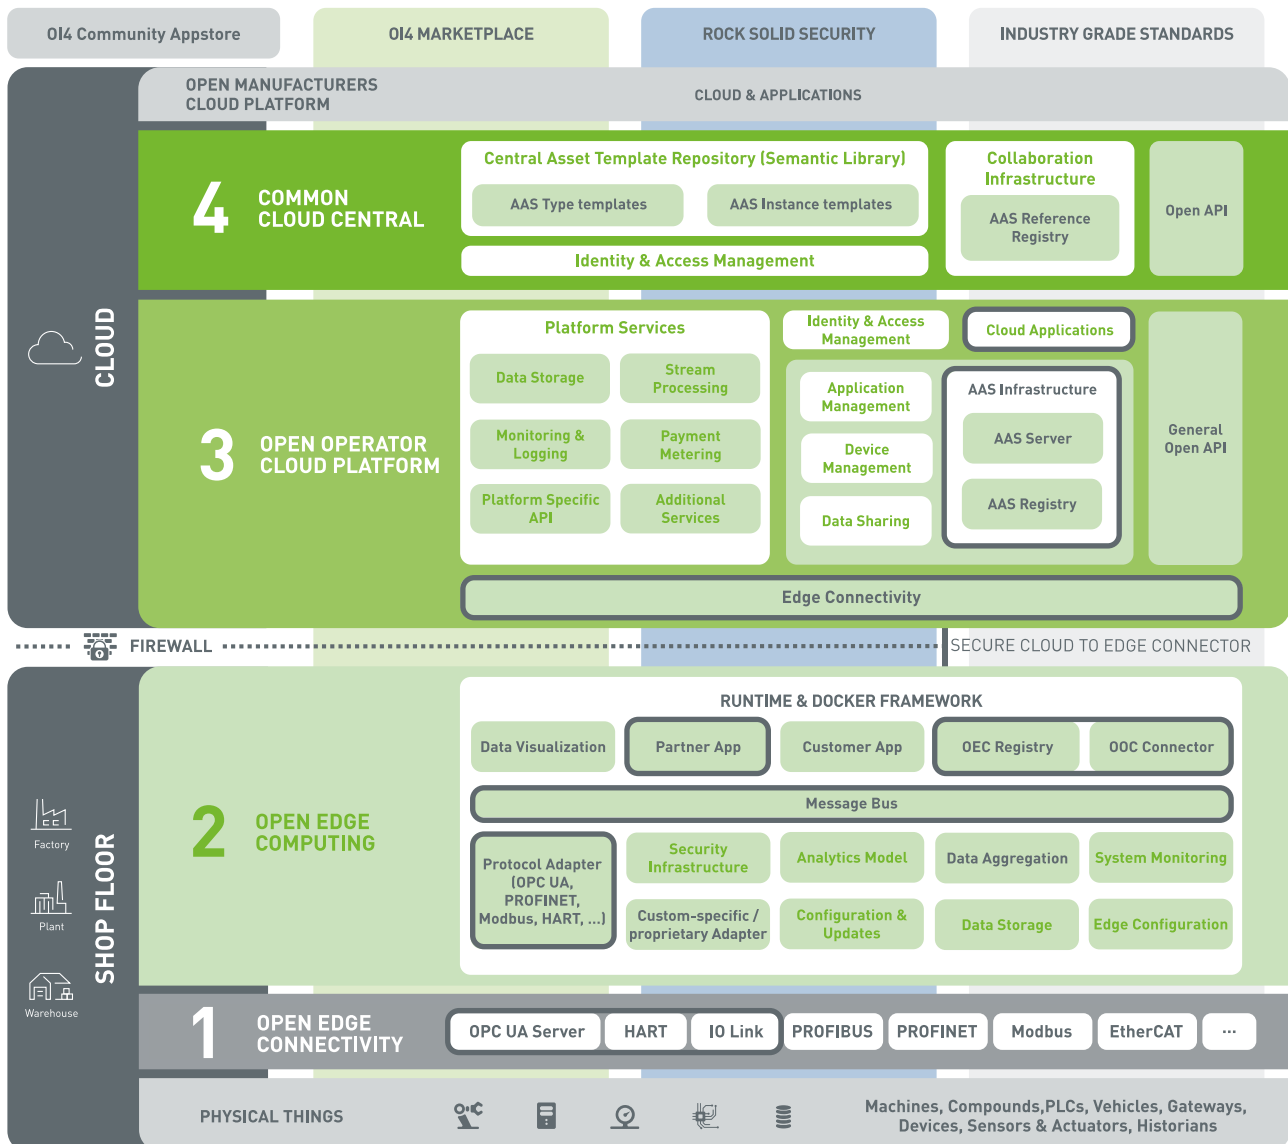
OI4 Community Appstore

OI4 MARKETPLACE

ROCK SOLID SECURITY

INDUSTRY GRADE STANDARDS

CLOUD

OPEN MANUFACTURERS CLOUD PLATFORM

CLOUD & APPLICATIONS

4 COMMON CLOUD CENTRAL

Central Asset Template Repository (Semantic Library)

AAS Type templates

AAS Instance templates

Identity & Access Management

Collaboration Infrastructure

AAS Reference Registry

Open API

3 OPEN OPERATOR CLOUD PLATFORM

Platform Services

Data Storage

Stream Processing

Monitoring & Logging

Payment Metering

Platform Specific API

Additional Services

Identity & Access Management

Cloud Applications

Application Management

Device Management

Data Sharing

AAS Infrastructure

AAS Server

AAS Registry

General Open API

Edge Connectivity

FIREWALL

SECURE CLOUD TO EDGE CONNECTOR

SHOP FLOOR

Factory

Plant

Warehouse

2 OPEN EDGE COMPUTING

RUNTIME & DOCKER FRAMEWORK

Data Visualization

Partner App

Customer App

OEC Registry

OOC Connector

Message Bus

Protocol Adapter (OPC UA, PROFINET, Modbus, HART, ...)

Security Infrastructure

Analytics Model

Data Aggregation

System Monitoring

Custom-specific / proprietary Adapter

Configuration & Updates

Data Storage

Edge Configuration

1 OPEN EDGE CONNECTIVITY

OPC UA Server

HART

IO Link

PROFIBUS

PROFINET

Modbus

EtherCAT

...

PHYSICAL THINGS

Machines, Compounds,PLCs, Vehicles, Gateways, Devices, Sensors & Actuators, Historians